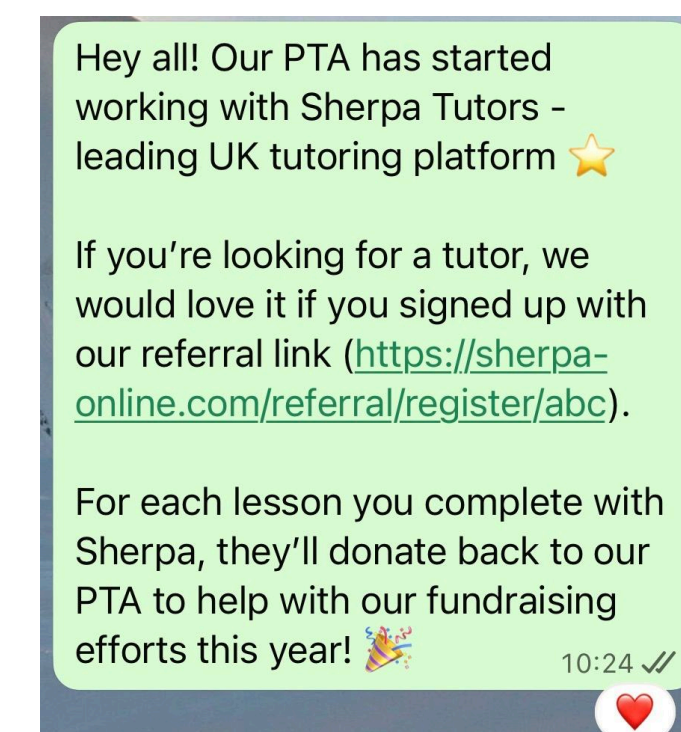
Hey all! Our PTA has started working with Sherpa Tutors - leading UK tutoring platform ⭐

If you’re looking for a tutor, we would love it if you signed up with our referral link (https://sherpa-online.com/referral/register/abc).

For each lesson you complete with Sherpa, they’ll donate back to our PTA to help with our fundraising efforts this year! 🎉

10:24